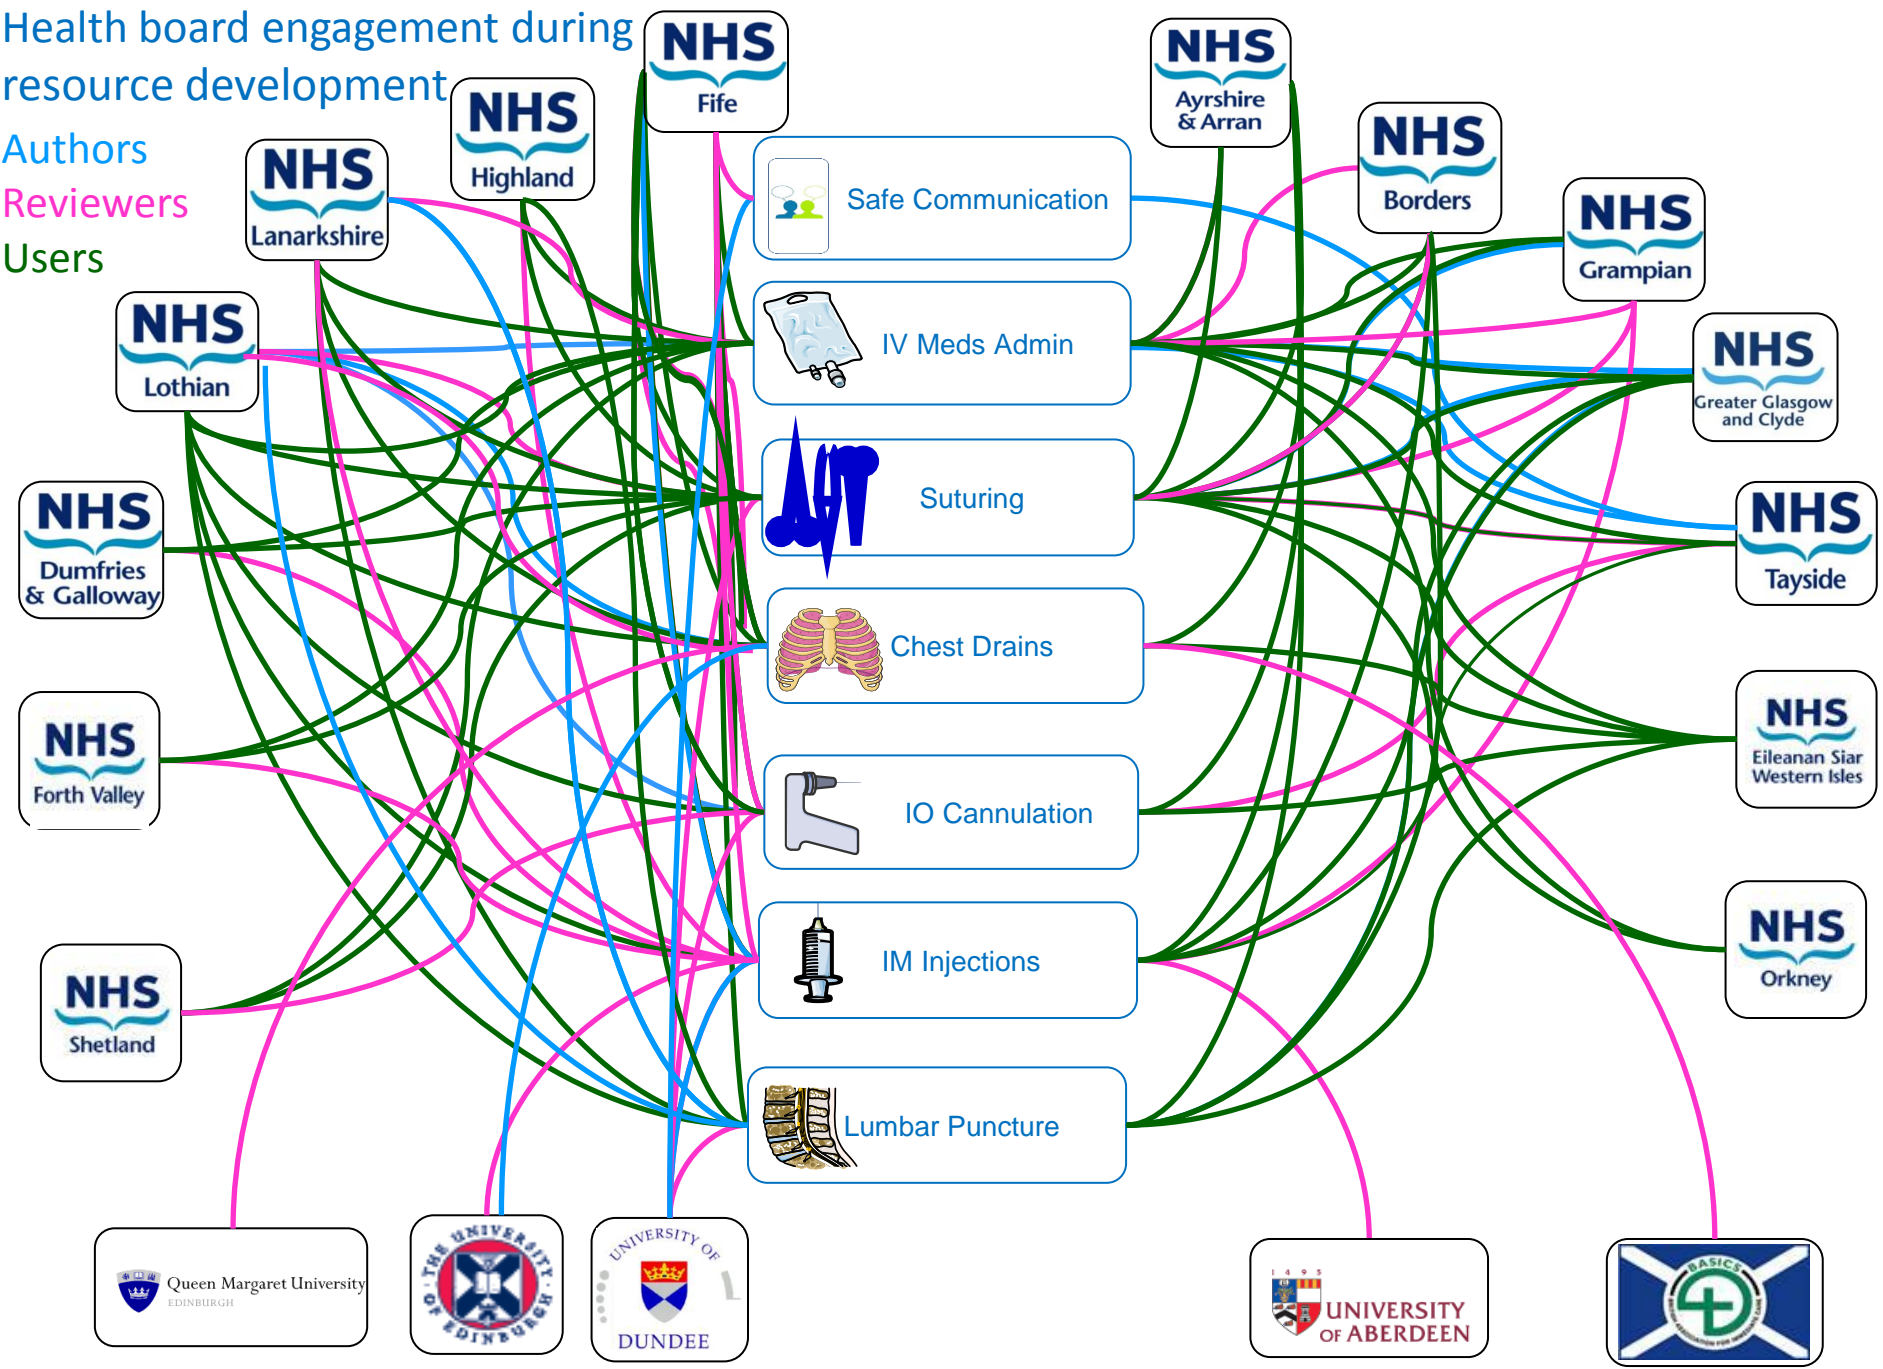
Health board engagement during resource development

Authors

Reviewers

Users

NHS Fife

NHS Highland

NHS Lanarkshire

NHS Lothian

NHS Dumfries & Galloway

NHS Forth Valley

NHS Shetland

NHS Ayrshire & Arran

NHS Borders

NHS Grampian

NHS Greater Glasgow and Clyde

NHS Tayside

NHS Eileanan Siar Western Isles

NHS Orkney

Safe Communication

IV Meds Admin

Suturing

Chest Drains

IO Cannulation

IM Injections

Lumbar Puncture

Queen Margaret University EDINBURGH

THE UNIVERSITY OF EDINBURGH

UNIVERSITY OF DUNDEE

1 4 9 5 UNIVERSITY OF ABERDEEN

BASICS